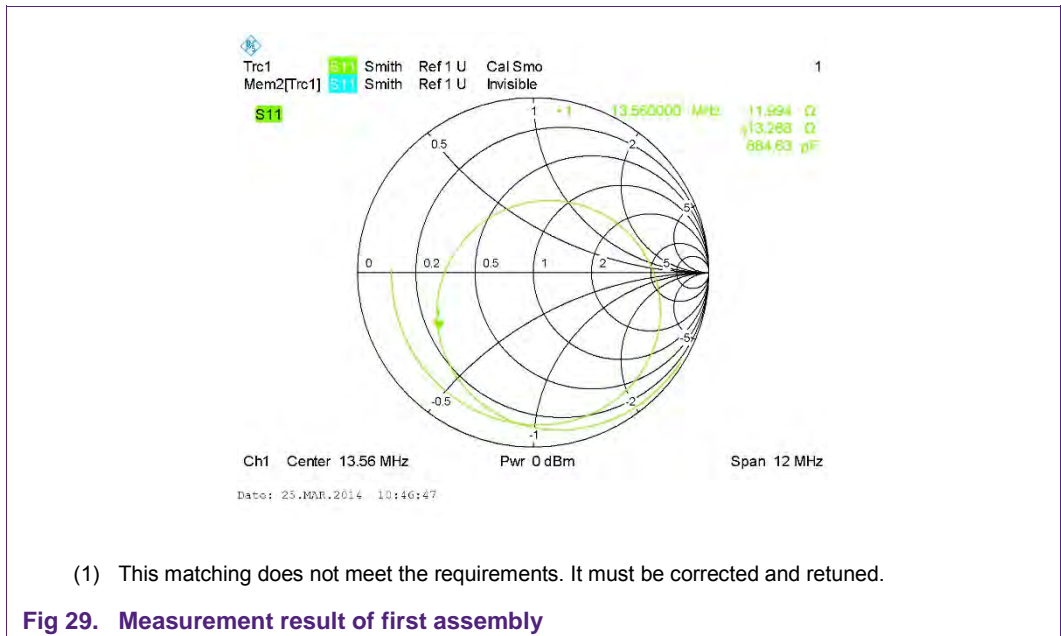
Trc1 S11 Smith Ref 1 U Cal Smo 1
Mem2[Trc1] S11 Smith Ref 1 U Invisible

S11

1 •1 13.560000 MHz 11.994 Ω
j13.268 Ω
884.63 pF

0.5
2
5
0 0.2 0.5 1 2 5
-5
-0.5 -2
-1

Ch1 Center 13.56 MHz Pwr 0 dBm Span 12 MHz

Date: 25.MAR.2014 10:46:47

(1) This matching does not meet the requirements. It must be corrected and retuned.

Fig 29. Measurement result of first assembly